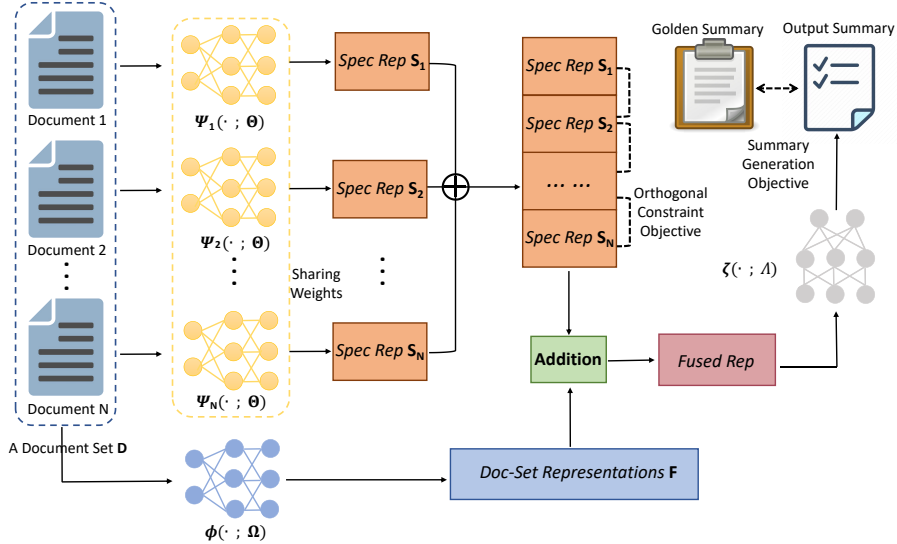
Document 1

Document 2

Document N

A Document Set **D**

$\boldsymbol{\Psi}_1(\cdot\ ;\ \boldsymbol{\Theta})$

$\boldsymbol{\Psi}_2(\cdot\ ;\ \boldsymbol{\Theta})$

Sharing Weights

$\boldsymbol{\Psi}_N(\cdot\ ;\ \boldsymbol{\Theta})$

$\boldsymbol{\phi}(\cdot\ ;\ \boldsymbol{\Omega})$

*Spec Rep* $\mathbf{S_1}$

*Spec Rep* $\mathbf{S_2}$

*Spec Rep* $\mathbf{S_N}$

*Spec Rep* $\mathbf{S_1}$

*Spec Rep* $\mathbf{S_2}$

… …

*Spec Rep* $\mathbf{S_N}$

Orthogonal Constraint Objective

Golden Summary

Output Summary

Summary Generation Objective

$\boldsymbol{\zeta}(\cdot\ ;\ \Lambda)$

**Addition**

*Fused Rep*

*Doc-Set Representations* **F**